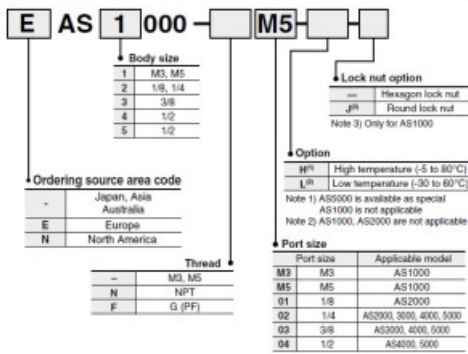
E AS 1 000 - M5 - -

Body size

| 1 | M3, M5 |
|---|---|
| 2 | 1/8, 1/4 |
| 3 | 3/8 |
| 4 | 1/2 |
| 5 | 1/2 |

Lock nut option

| — | Hexagon lock nut |
|---|---|
| J$^{(3)}$ | Round lock nut |

Note 3) Only for AS1000

Ordering source area code

| - | Japan, Asia Australia |
|---|---|
| E | Europe |
| N | North America |

Option

| H$^{(1)}$ | High temperature (-5 to 80°C) |
|---|---|
| L$^{(2)}$ | Low temperature (-30 to 60°C) |

Note 1) AS5000 is available as special AS1000 is not applicable
Note 2) AS1000, AS2000 are not applicable

Thread

| — | M3, M5 |
|---|---|
| N | NPT |
| F | G (PF) |

Port size

| | Port size | Applicable model |
|---|---|---|
| M3 | M3 | AS1000 |
| M5 | M5 | AS1000 |
| 01 | 1/8 | AS2000 |
| 02 | 1/4 | AS2000, 3000, 4000, 5000 |
| 03 | 3/8 | AS3000, 4000, 5000 |
| 04 | 1/2 | AS4000, 5000 |